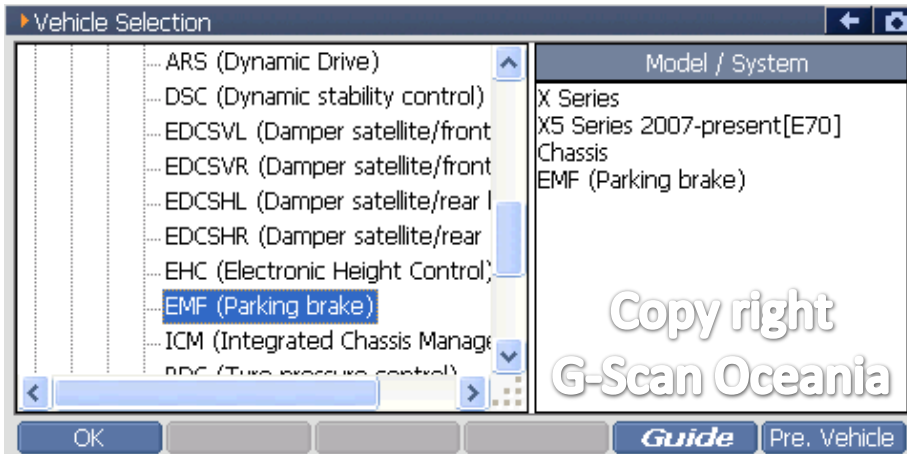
Vehicle Selection

ARS (Dynamic Drive)
DSC (Dynamic stability control)
EDCSVL (Damper satellite/front
EDCSVR (Damper satellite/front
EDCSHL (Damper satellite/rear l
EDCSHR (Damper satellite/rear
EHC (Electronic Height Control)
EMF (Parking brake)
ICM (Integrated Chassis Manage
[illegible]

Model / System
X Series
X5 Series 2007-present[E70]
Chassis
EMF (Parking brake)

Copy right
G-Scan Oceania

OK
Guide
Pre. Vehicle